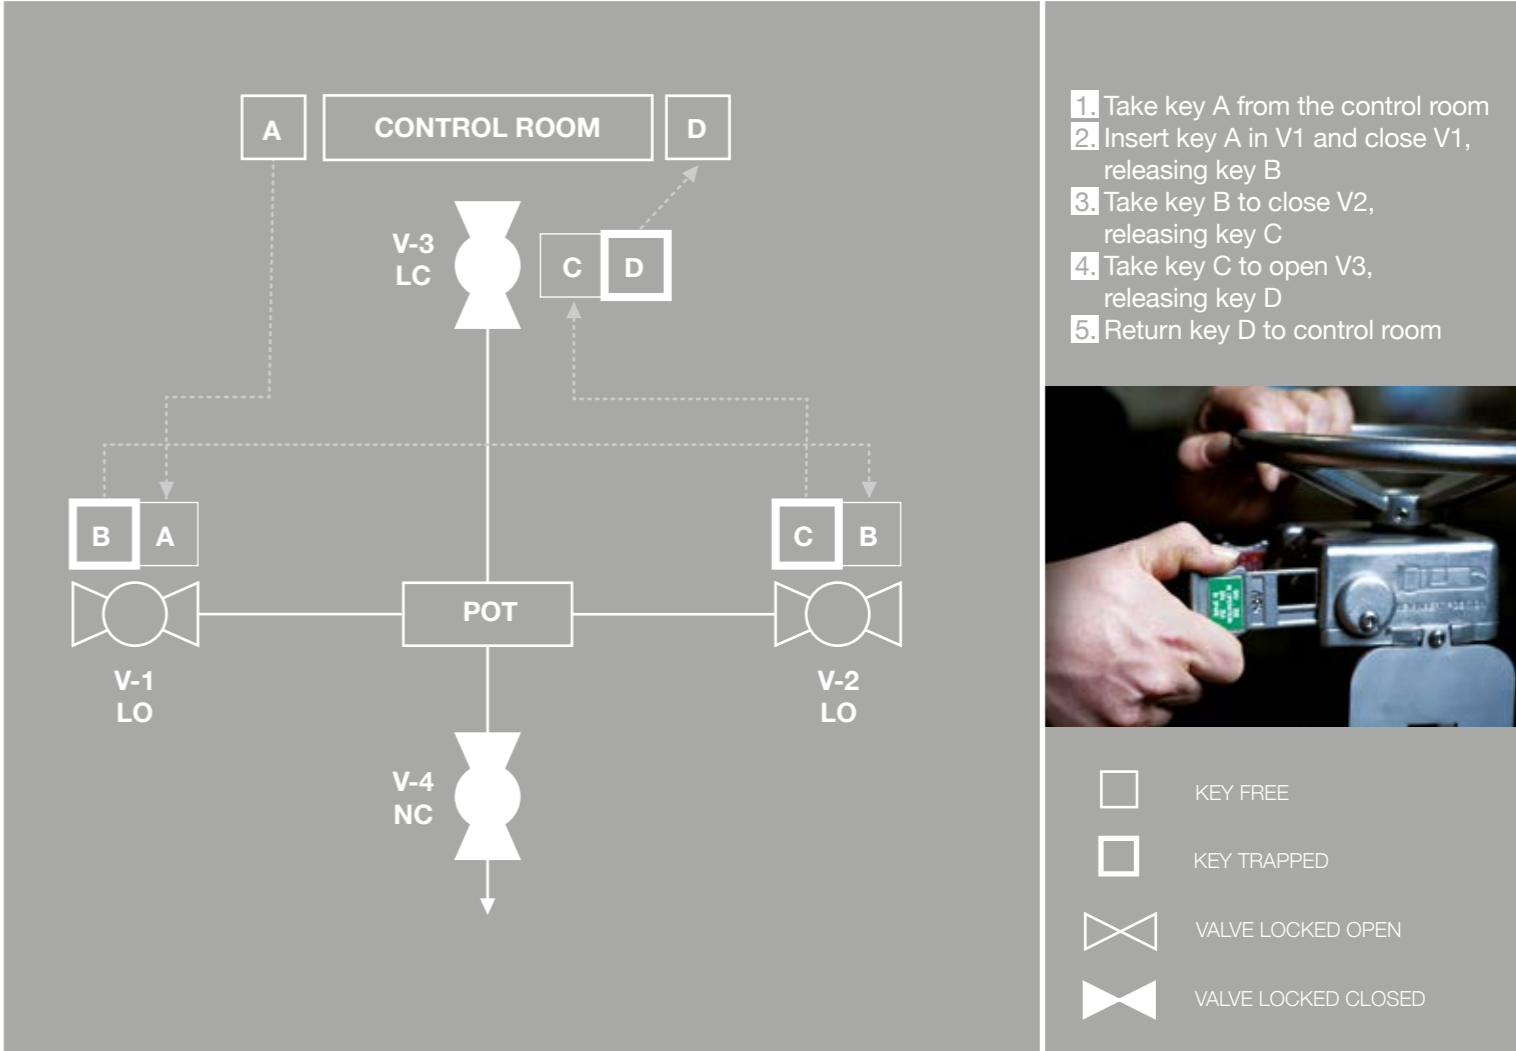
A

CONTROL ROOM

D

V-3
LC

C D

B A

C B

POT

V-1
LO

V-2
LO

V-4
NC

1. Take key A from the control room
2. Insert key A in V1 and close V1, releasing key B
3. Take key B to close V2, releasing key C
4. Take key C to open V3, releasing key D
5. Return key D to control room

KEY FREE

KEY TRAPPED

VALVE LOCKED OPEN

VALVE LOCKED CLOSED